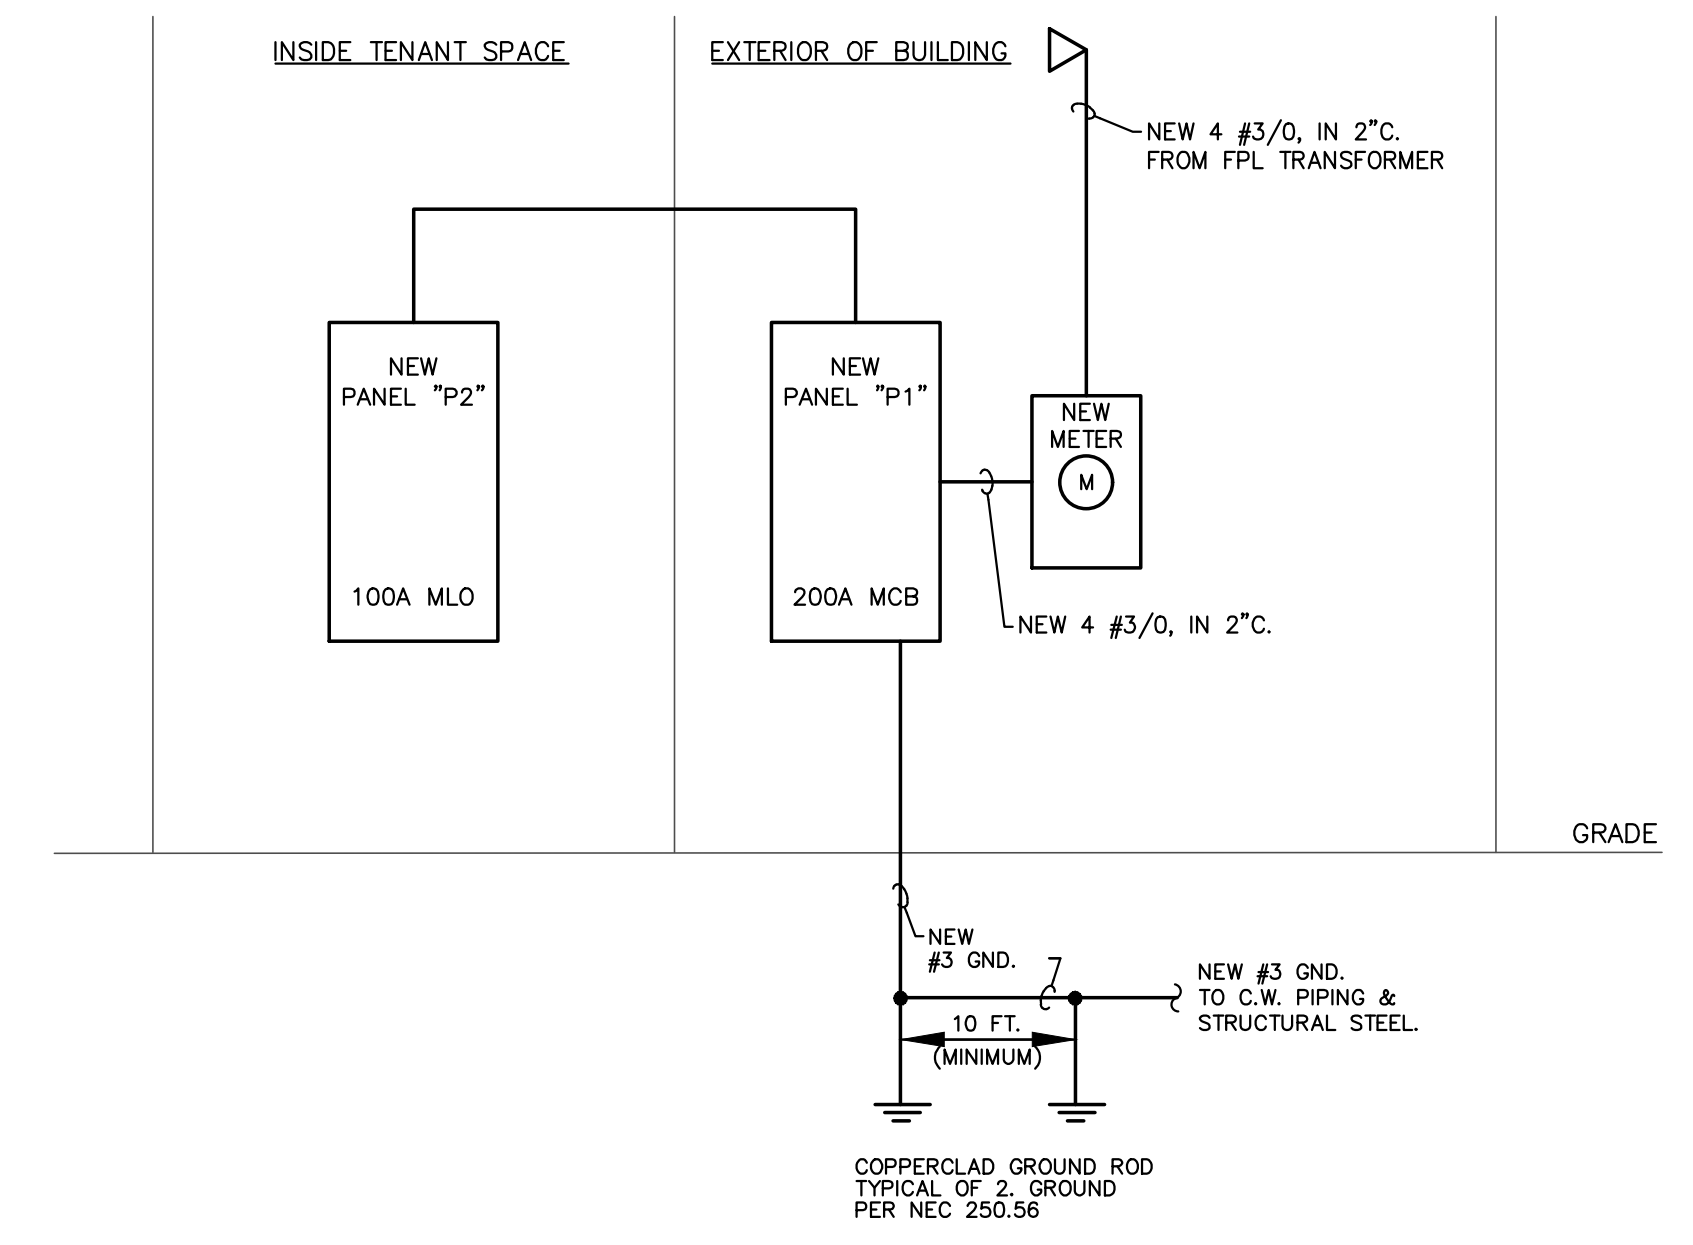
INSIDE TENANT SPACE

EXTERIOR OF BUILDING

NEW 4 #3/0, IN 2"C.
FROM FPL TRANSFORMER

NEW
PANEL "P2"

100A MLO

NEW
PANEL "P1"

200A MCB

NEW
METER

M

NEW 4 #3/0, IN 2"C.

GRADE

NEW
#3 GND.

NEW #3 GND.
TO C.W. PIPING &
STRUCTURAL STEEL.

10 FT.
(MINIMUM)

COPPERCLAD GROUND ROD
TYPICAL OF 2. GROUND
PER NEC 250.56